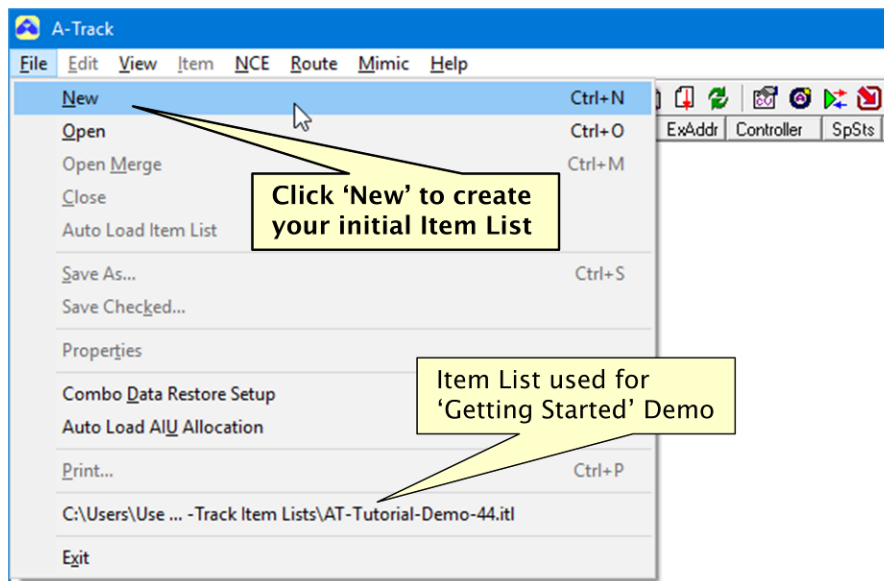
A-Track

File Edit View Item NCE Route Mimic Help

ExAddr Controller SpSts

New Ctrl+N
Open Ctrl+O
Open Merge Ctrl+M
Close
Auto Load Item List

Save As... Ctrl+S
Save Checked...

Properties

Combo Data Restore Setup
Auto Load AIU Allocation

Print... Ctrl+P

C:\Users\Use ... -Track Item Lists\AT-Tutorial-Demo-44.itl

Exit

Click 'New' to create your initial Item List

Item List used for 'Getting Started' Demo